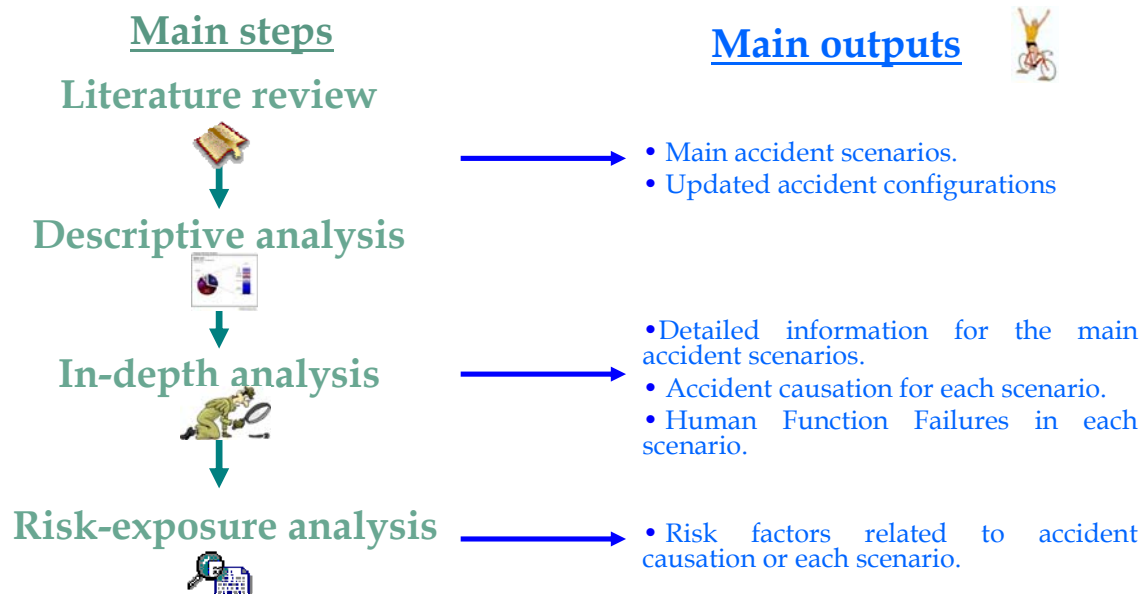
Main steps

Literature review

Descriptive analysis

In-depth analysis

Risk-exposure analysis

Main outputs

• Main accident scenarios.
• Updated accident configurations

•Detailed information for the main accident scenarios.
• Accident causation for each scenario.
• Human Function Failures in each scenario.

• Risk factors related to accident causation or each scenario.